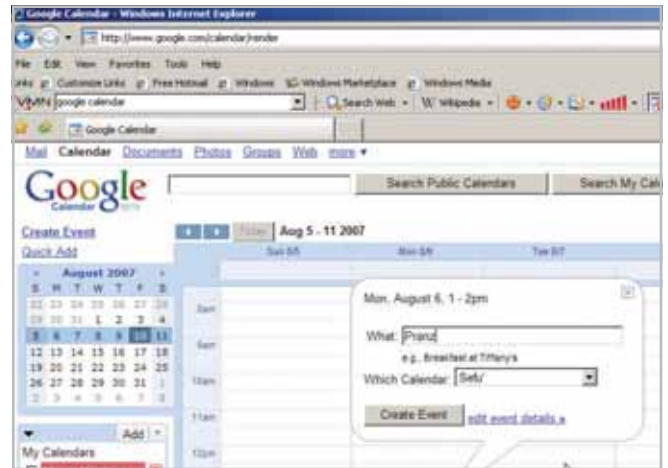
Google Calendar - Windows Internet Explorer

http://www.google.com/calendar/render

File Edit View Favorites Tools Help

Links Customize Links Free Hotmail Windows Windows Marketplace Windows Media

MSN google calendar Search Web W Wikipedia

Google Calendar

Mail Calendar Documents Photos Groups Web more ▾

Google Calendar BETA

Search Public Calendars Search My Cal

Create Event

Quick Add

Today Aug 5 - 11 2007

Sun 8/5 Mon 8/6 Tue 8/7

« August 2007 »

| S | M | T | W | T | F | S |
|---|---|---|---|---|---|---|
| 22 | 23 | 24 | 25 | 26 | 27 | 28 |
| 29 | 30 | 31 | 1 | 2 | 3 | 4 |
| 5 | 6 | 7 | 8 | 9 | 10 | 11 |
| 12 | 13 | 14 | 15 | 16 | 17 | 18 |
| 19 | 20 | 21 | 22 | 23 | 24 | 25 |
| 26 | 27 | 28 | 29 | 30 | 31 | 1 |
| 2 | 3 | 4 | 5 | 6 | 7 | 8 |

8am

9am

10am

11am

12pm

Add

My Calendars

Mon, August 6, 1 - 2pm

What: Pranz

e.g., Breakfast at Tiffany's

Which Calendar: Seb/

Create Event edit event details »